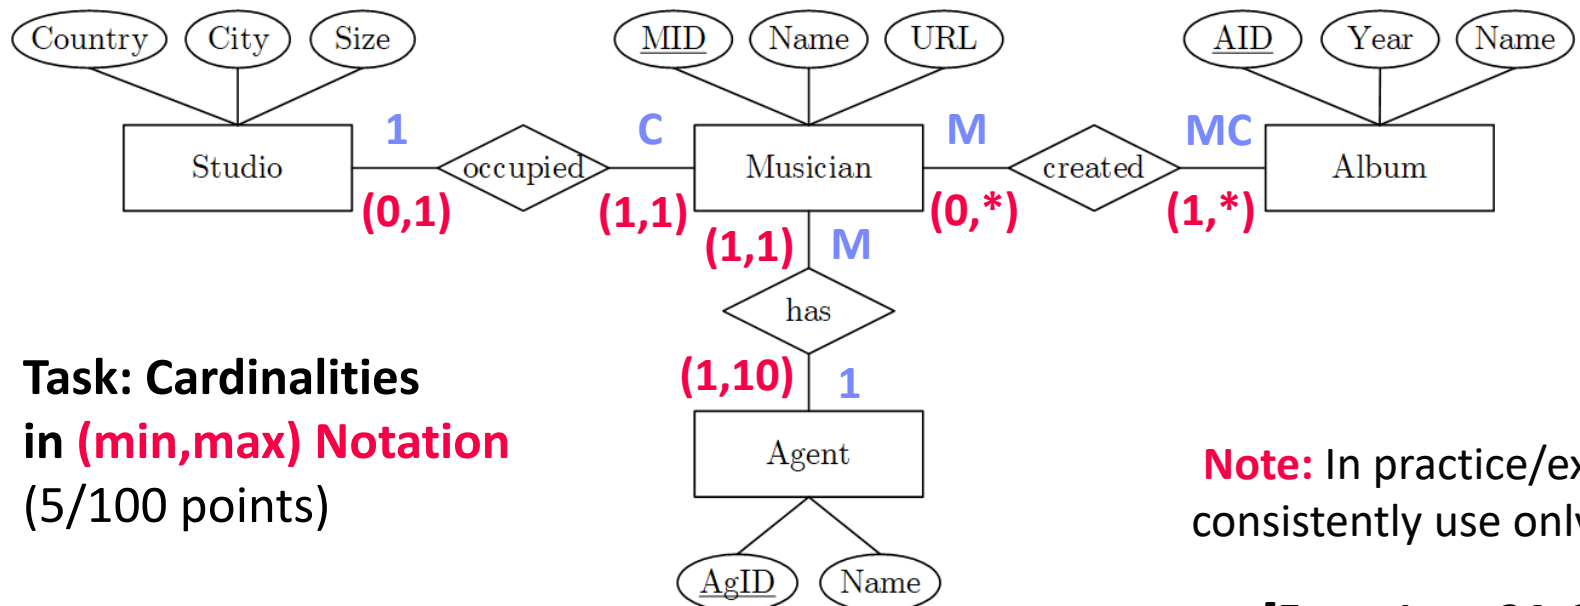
Country
City
Size
MID
Name
URL
AID
Year
Name

Studio
1
occupied
C
Musician
M
created
MC
Album
(0,1)
(1,1)
(0,*)
(1,*)
(1,1)
M
has
(1,10)
1
Agent
AgID
Name

Task: Cardinalities in (min,max) Notation (5/100 points)

Note: In practice/e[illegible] consistently use onl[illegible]